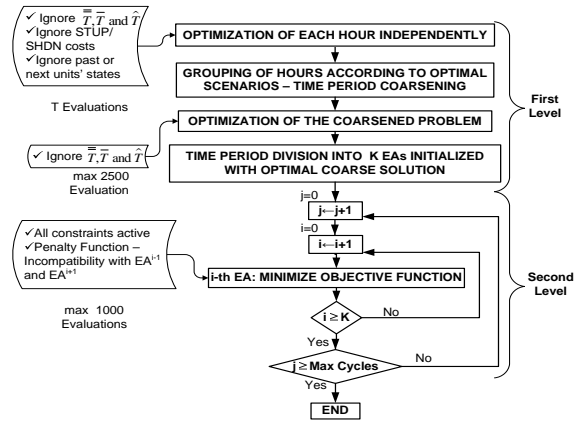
✓ Ignore $\overline{\overline{T}}, \overline{T}$ and $\hat{T}$
✓ Ignore STUP/ SHDN costs
✓ Ignore past or next units' states

T Evaluations

OPTIMIZATION OF EACH HOUR INDEPENDENTLY

GROUPING OF HOURS ACCORDING TO OPTIMAL SCENARIOS – TIME PERIOD COARSENING

✓ Ignore $\overline{\overline{T}}, \overline{T}$ and $\hat{T}$

max 2500 Evaluation

OPTIMIZATION OF THE COARSENED PROBLEM

TIME PERIOD DIVISION INTO K EAs INITIALIZED WITH OPTIMAL COARSE SOLUTION

First Level

j=0

j←j+1

i=0

i←i+1

✓All constraints active
✓Penalty Function – Incompatibility with EA$^{i-1}$ and EA$^{i+1}$

i-th EA: MINIMIZE OBJECTIVE FUNCTION

max 1000 Evaluations

i ≥ K

No

Yes

j ≥ Max Cycles

No

Yes

END

Second Level